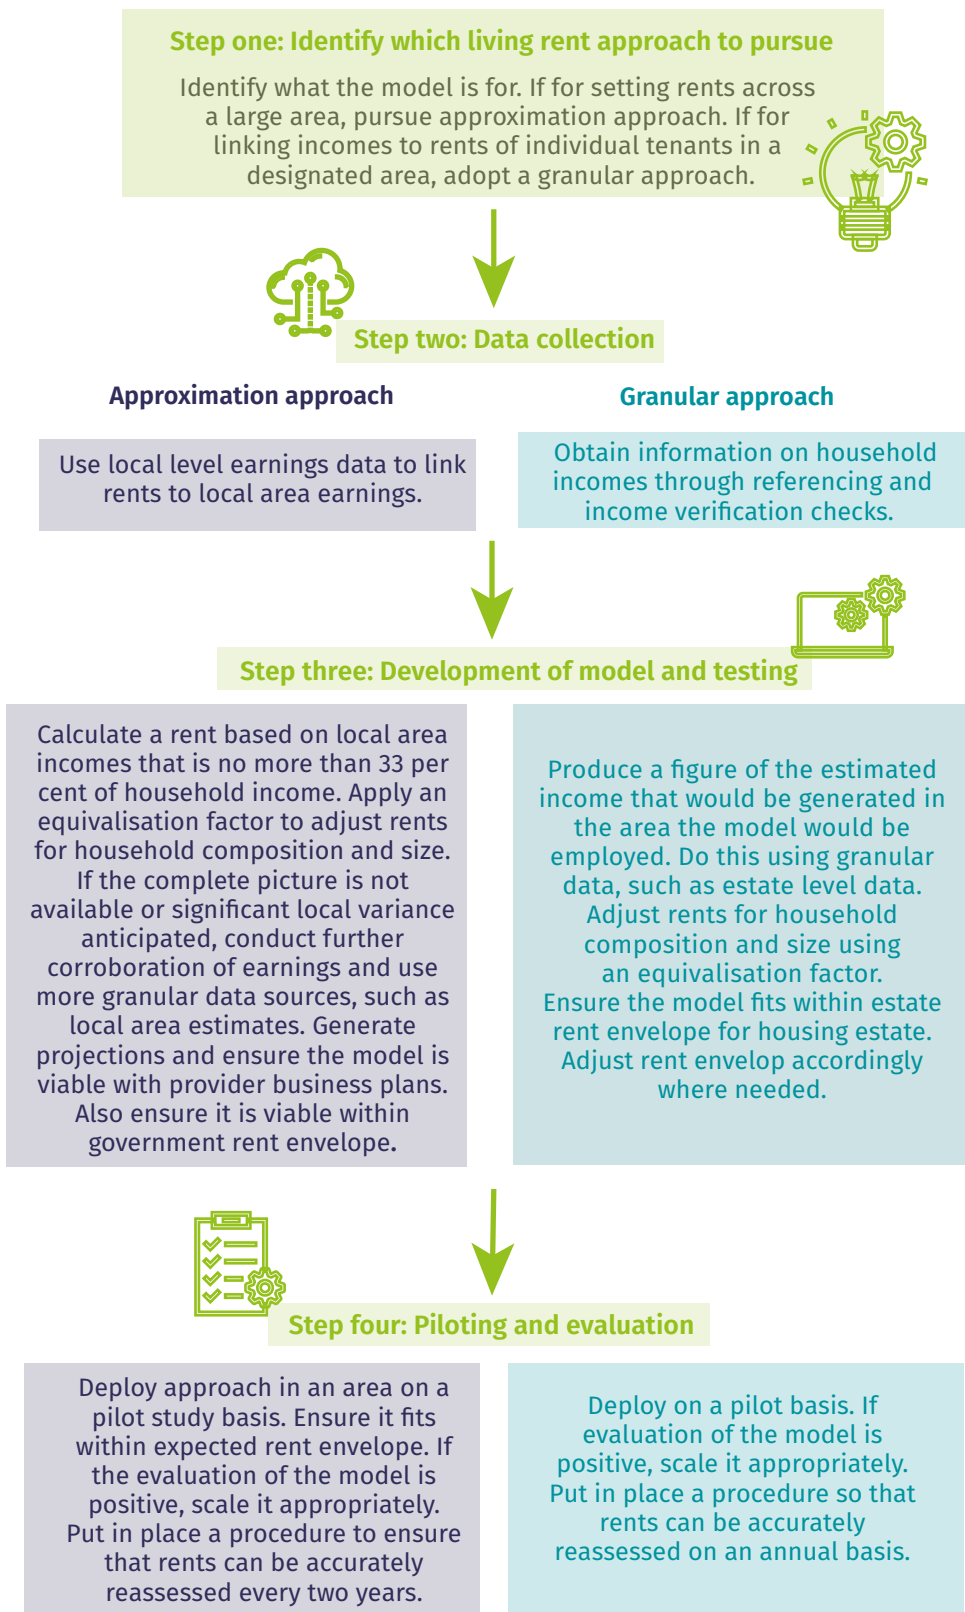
Step one: Identify which living rent approach to pursue

Identify what the model is for. If for setting rents across a large area, pursue approximation approach. If for linking incomes to rents of individual tenants in a designated area, adopt a granular approach.

Step two: Data collection

Approximation approach

Granular approach

Use local level earnings data to link rents to local area earnings.

Obtain information on household incomes through referencing and income verification checks.

Step three: Development of model and testing

Calculate a rent based on local area incomes that is no more than 33 per cent of household income. Apply an equivalisation factor to adjust rents for household composition and size. If the complete picture is not available or significant local variance anticipated, conduct further corroboration of earnings and use more granular data sources, such as local area estimates. Generate projections and ensure the model is viable with provider business plans. Also ensure it is viable within government rent envelope.

Produce a figure of the estimated income that would be generated in the area the model would be employed. Do this using granular data, such as estate level data. Adjust rents for household composition and size using an equivalisation factor. Ensure the model fits within estate rent envelope for housing estate. Adjust rent envelop accordingly where needed.

Step four: Piloting and evaluation

Deploy approach in an area on a pilot study basis. Ensure it fits within expected rent envelope. If the evaluation of the model is positive, scale it appropriately. Put in place a procedure to ensure that rents can be accurately reassessed every two years.

Deploy on a pilot basis. If evaluation of the model is positive, scale it appropriately. Put in place a procedure so that rents can be accurately reassessed on an annual basis.